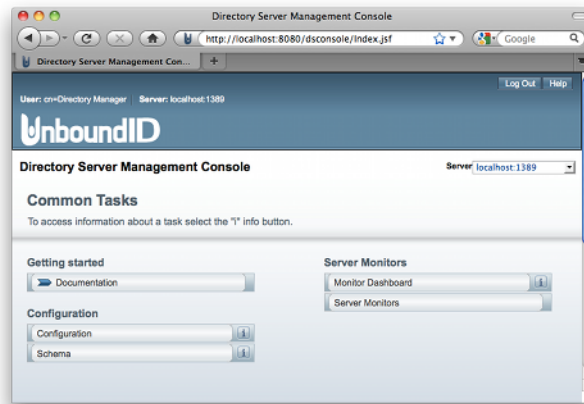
Directory Server Management Console

http://localhost:8080/dsconsole/index.jsf

Google

Directory Server Management Con...

+

Log Out

Help

User: cn=Directory Manager Server: localhost:1389

UnboundID

Directory Server Management Console

Server localhost:1389

Common Tasks

To access information about a task select the "i" info button.

Getting started

Documentation

Configuration

Configuration

i

Schema

i

Server Monitors

Monitor Dashboard

i

Server Monitors